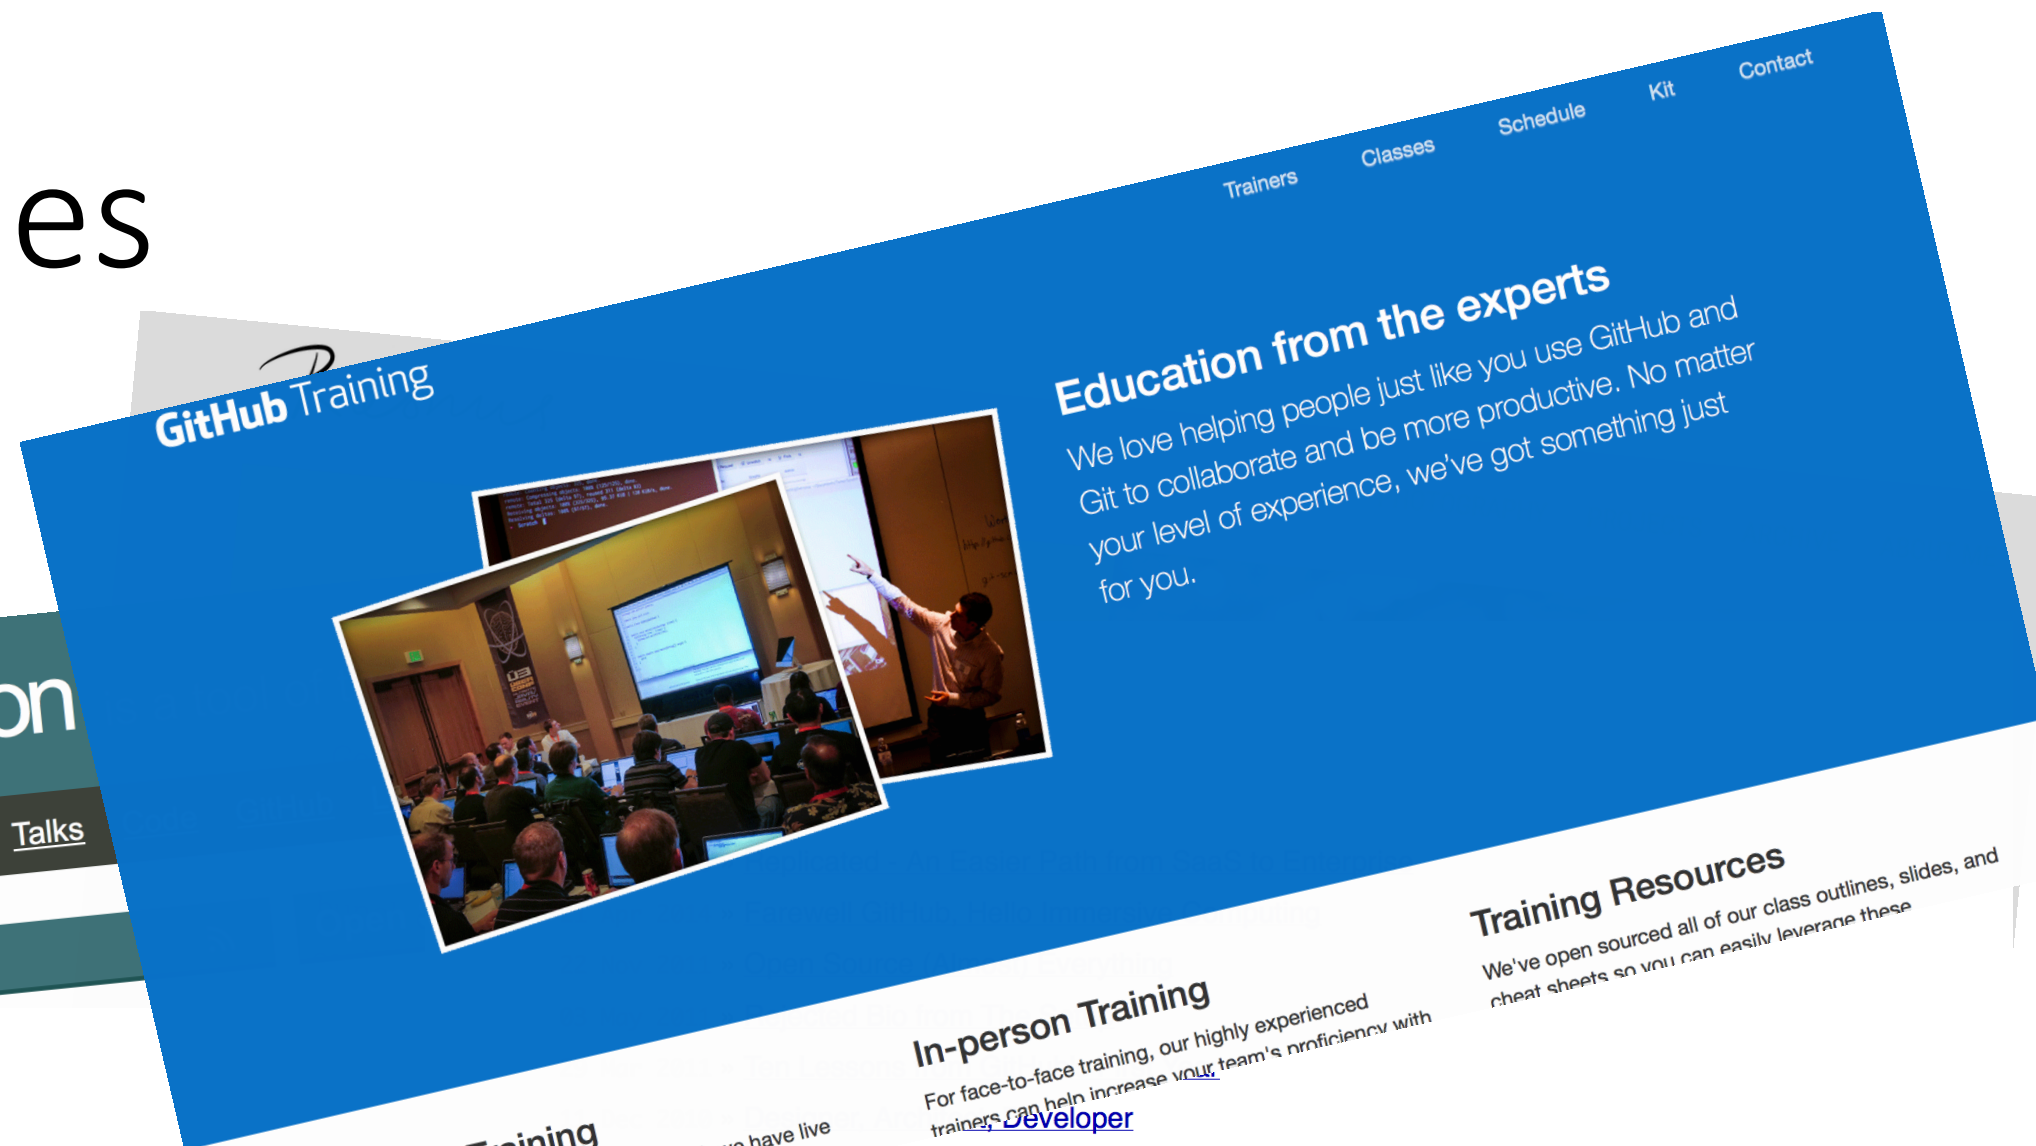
es

on

Talks

GitHub Training

Trainers Classes Schedule Kit Contact

Education from the experts

We love helping people just like you use GitHub and Git to collaborate and be more productive. No matter your level of experience, we've got something just for you.

In-person Training

For face-to-face training, our highly experienced trainers can help increase your team's proficiency with

Training Resources

We've open sourced all of our class outlines, slides, and cheat sheets so you can easily leverage these

raining

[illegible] have live

Developer